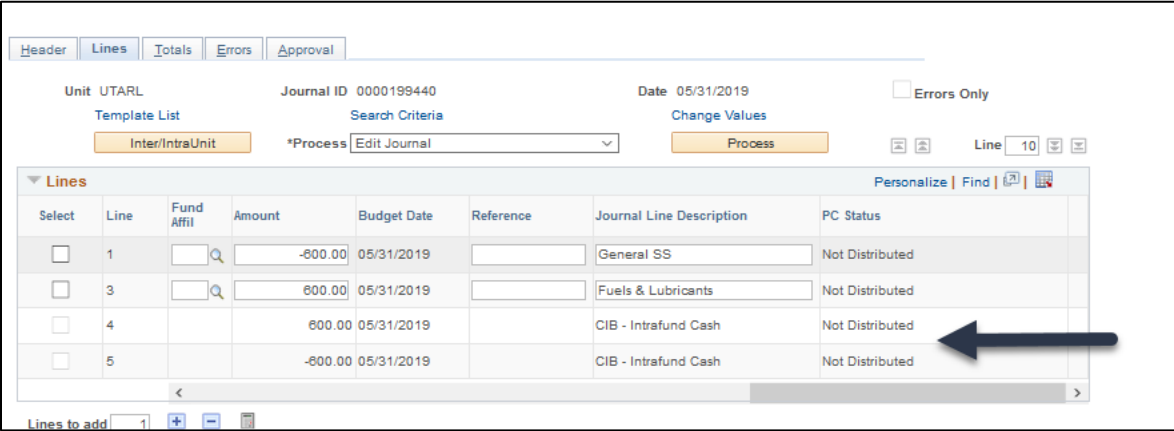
Header | Lines | Totals | Errors | Approval

Unit UTARL
Journal ID 0000199440
Date 05/31/2019
Errors Only
Template List
Search Criteria
Change Values
Inter/IntraUnit
*Process Edit Journal
Process
Line 10

Lines
Personalize | Find |

| Select | Line | Fund Affil | Amount | Budget Date | Reference | Journal Line Description | PC Status |
|---|---|---|---|---|---|---|---|
| | 1 | | -600.00 | 05/31/2019 | | General SS | Not Distributed |
| | 3 | | 600.00 | 05/31/2019 | | Fuels & Lubricants | Not Distributed |
| | 4 | | 600.00 | 05/31/2019 | | CIB - Intrafund Cash | Not Distributed |
| | 5 | | -600.00 | 05/31/2019 | | CIB - Intrafund Cash | Not Distributed |

Lines to add 1